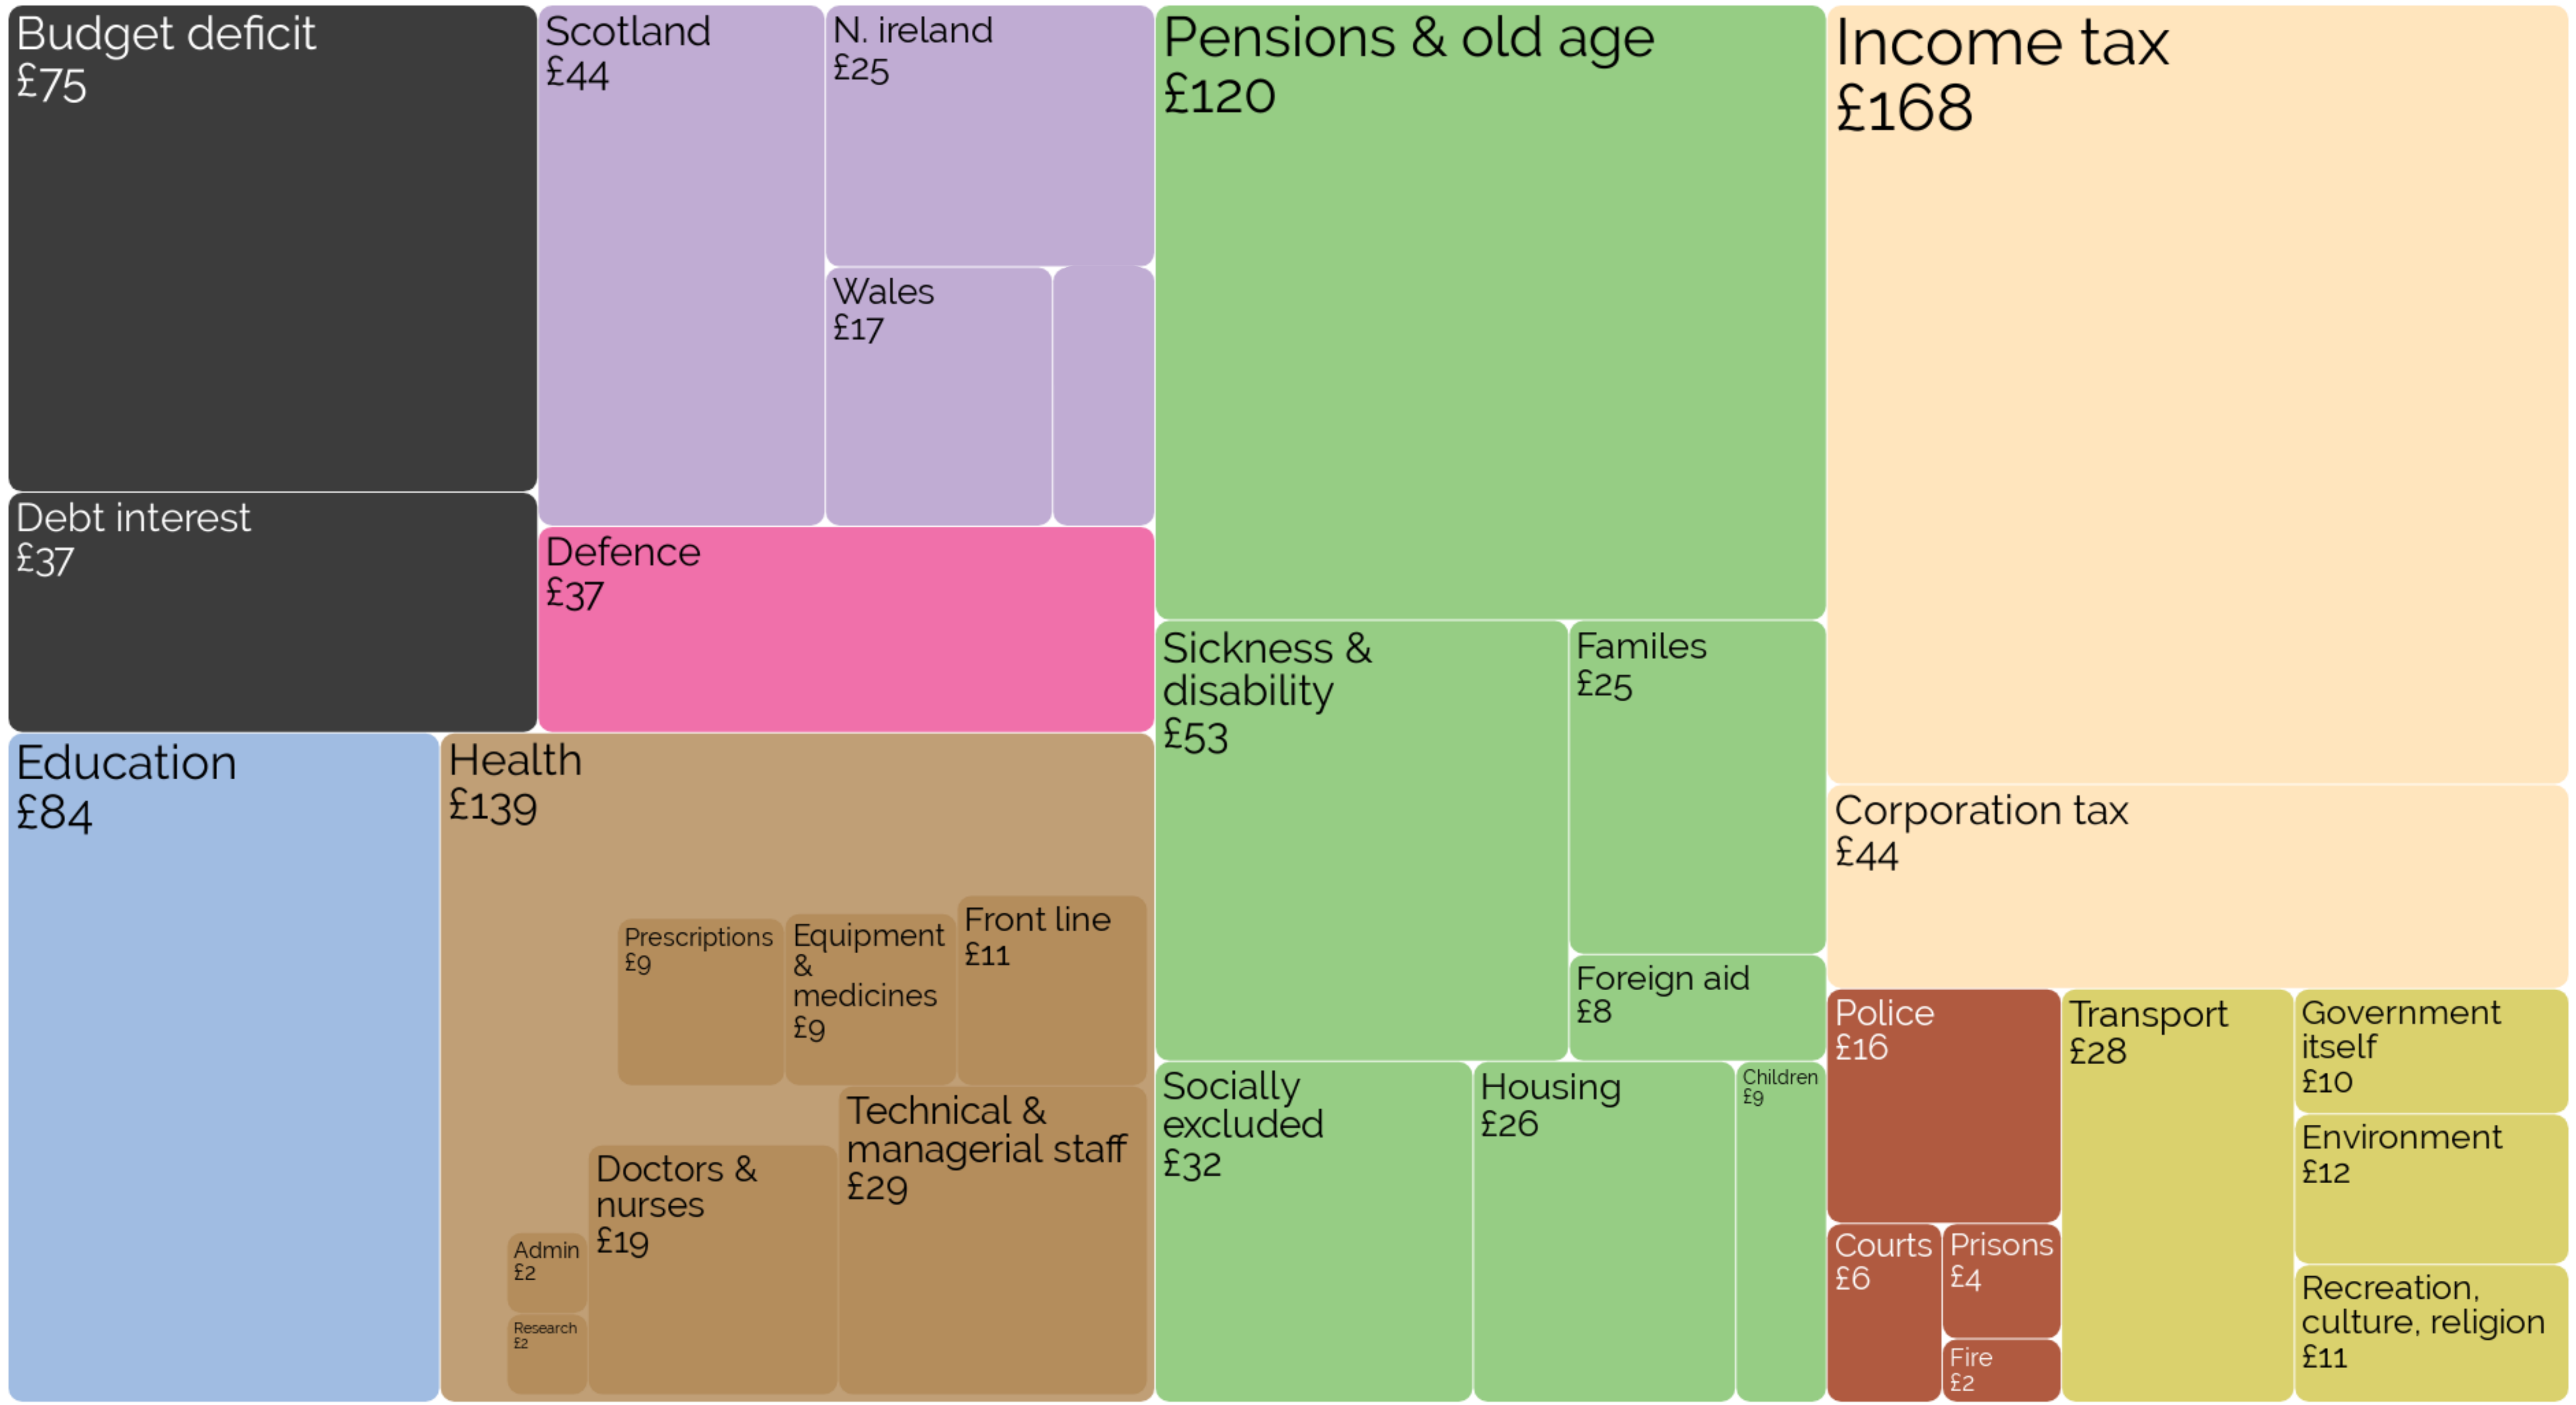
Budget deficit
£75

Debt interest
£37

Scotland
£44

N. ireland
£25

Wales
£17

Defence
£37

Pensions & old age
£120

Income tax
£168

Sickness & disability
£53

Familes
£25

Foreign aid
£8

Corporation tax
£44

Education
£84

Health
£139

Prescriptions
£9

Equipment & medicines
£9

Front line
£11

Technical & managerial staff
£29

Doctors & nurses
£19

Admin
£2

Research
£2

Socially excluded
£32

Housing
£26

Children
£9

Police
£16

Transport
£28

Government itself
£10

Environment
£12

Courts
£6

Prisons
£4

Fire
£2

Recreation, culture, religion
£11